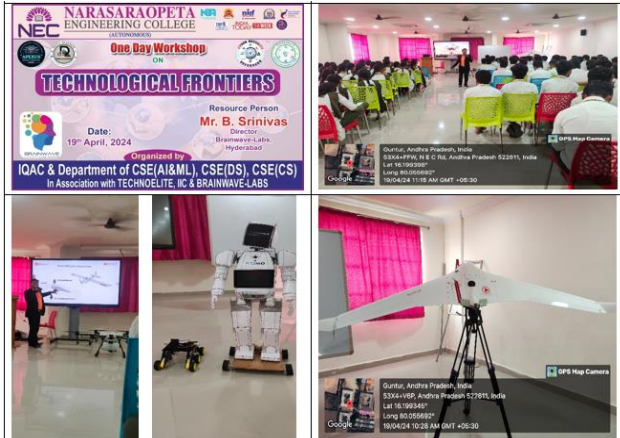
NEC
NARASARAOPETA ENGINEERING COLLEGE
(AUTONOMOUS)

One Day Workshop
ON
TECHNOLOGICAL FRONTIERS

Date: 19th April, 2024

Resource Person
Mr. B. Srinivas
Director
Brainwave-Labs, Hyderabad

Organized by
IQAC & Department of CSE(AI&ML), CSE(DS), CSE(CS)
In Association with TECHNOELITE, IIC & BRAINWAVE-LABS

GPS Map Camera
Guntur, Andhra Pradesh, India
53X4+FFW, N E C Rd, Andhra Pradesh 522611, India
Lat 16.199398°
Long 80.055692°
19/04/24 11:18 AM GMT +05:30
Google

GPS Map Camera
Guntur, Andhra Pradesh, India
53X4+V6P, Andhra Pradesh 522611, India
Lat 16.199345°
Long 80.055692°
19/04/24 10:28 AM GMT +05:30
Google